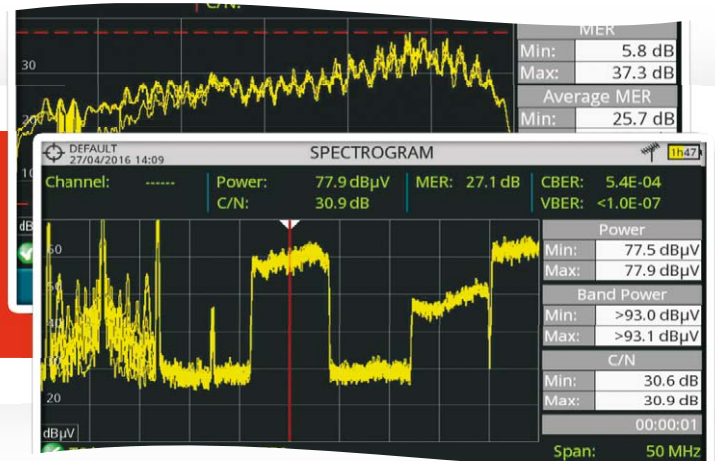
C/N:

30

10

dB

MER

| Min: | 5.8 dB |
|---|---|
| Max: | 37.3 dB |

Average MER

| Min: | 25.7 dB |
|---|---|

DEFAULT
27/04/2016 14:09

SPECTROGRAM

1h47

Channel: ------ Power: 77.9 dBµV MER: 27.1 dB CBER: 5.4E-04
C/N: 30.9 dB VBER: <1.0E-07

60

50

20

dBµV

Power

| Min: | 77.5 dBµV |
|---|---|
| Max: | 77.9 dBµV |

Band Power

| Min: | >93.0 dBµV |
|---|---|
| Max: | >93.1 dBµV |

C/N

| Min: | 30.6 dB |
|---|---|
| Max: | 30.9 dB |

00:00:01

Span: 50 MHz